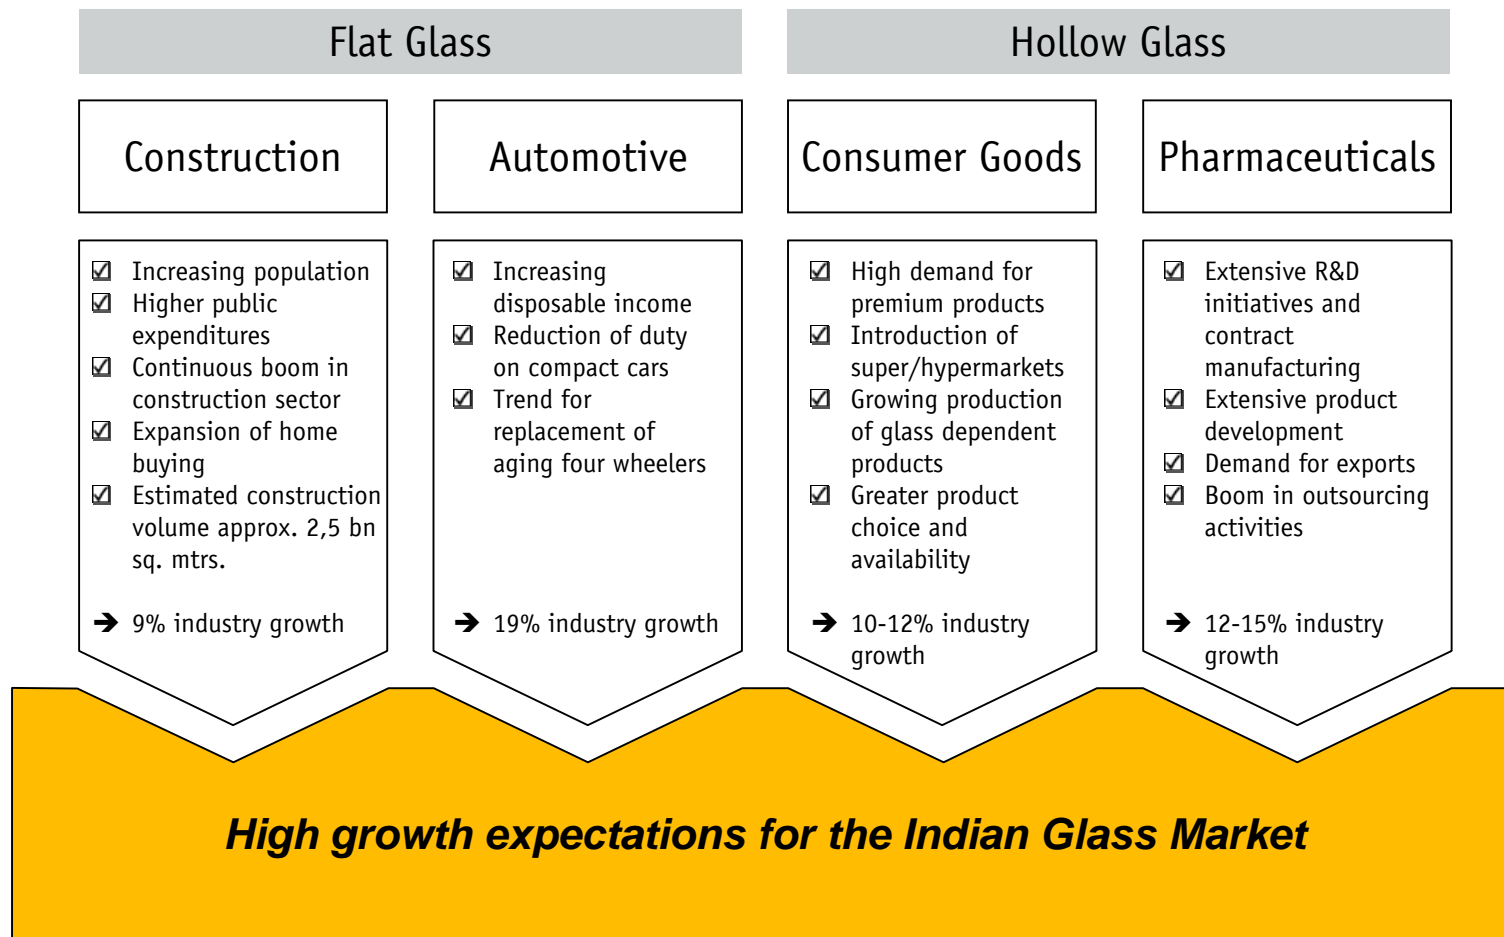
Flat Glass

Hollow Glass

Construction

☑ Increasing population
☑ Higher public expenditures
☑ Continuous boom in construction sector
☑ Expansion of home buying
☑ Estimated construction volume approx. 2,5 bn sq. mtrs.

➔ 9% industry growth

Automotive

☑ Increasing disposable income
☑ Reduction of duty on compact cars
☑ Trend for replacement of aging four wheelers

➔ 19% industry growth

Consumer Goods

☑ High demand for premium products
☑ Introduction of super/hypermarkets
☑ Growing production of glass dependent products
☑ Greater product choice and availability

➔ 10-12% industry growth

Pharmaceuticals

☑ Extensive R&D initiatives and contract manufacturing
☑ Extensive product development
☑ Demand for exports
☑ Boom in outsourcing activities

➔ 12-15% industry growth

High growth expectations for the Indian Glass Market